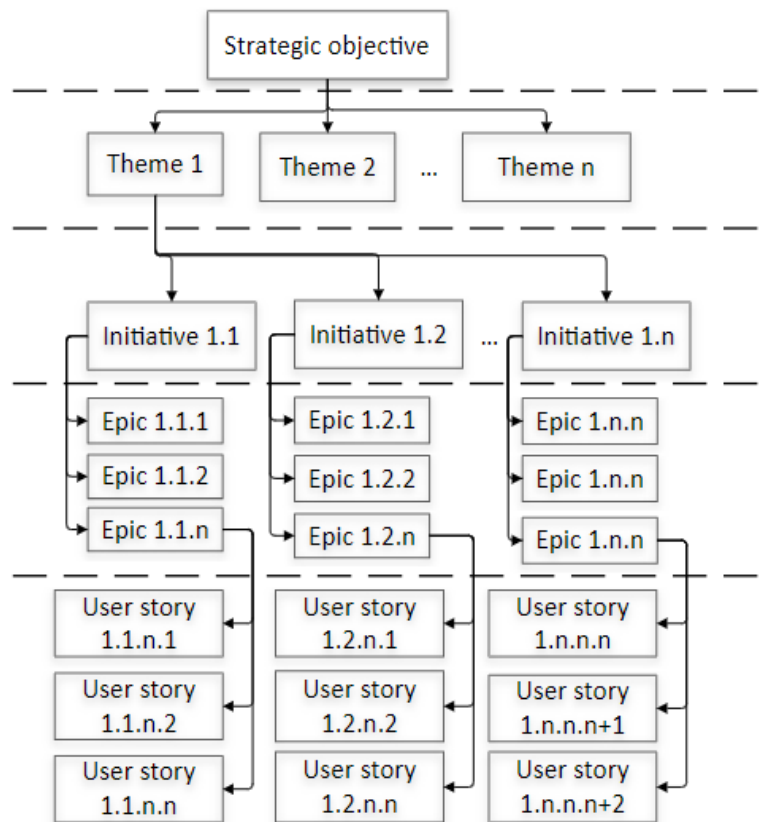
Strategic objective

Theme 1
Theme 2
...
Theme n

Initiative 1.1
Initiative 1.2
...
Initiative 1.n

Epic 1.1.1
Epic 1.1.2
Epic 1.1.n

Epic 1.2.1
Epic 1.2.2
Epic 1.2.n

Epic 1.n.n
Epic 1.n.n
Epic 1.n.n

User story 1.1.n.1
User story 1.1.n.2
User story 1.1.n.n

User story 1.2.n.1
User story 1.2.n.2
User story 1.2.n.n

User story 1.n.n.n
User story 1.n.n.n+1
User story 1.n.n.n+2